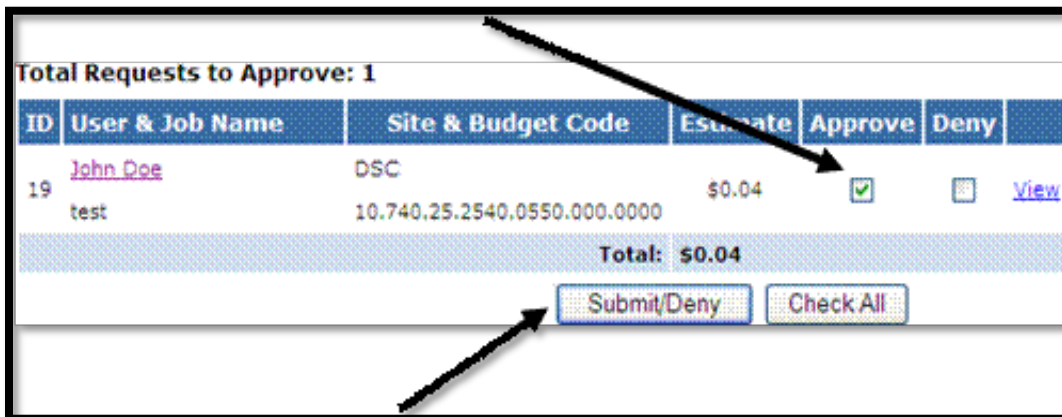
Total Requests to Approve: 1

| ID | User & Job Name | Site & Budget Code | Estimate | Approve | Deny | |
|---|---|---|---|---|---|---|
| 19 | John Doe<br>test | DSC<br>10.740.25.2540.0550.000.0000 | \$0.04 | ☑ | ☐ | View |
| | | Total: | \$0.04 | | | |

Submit/Deny Check All